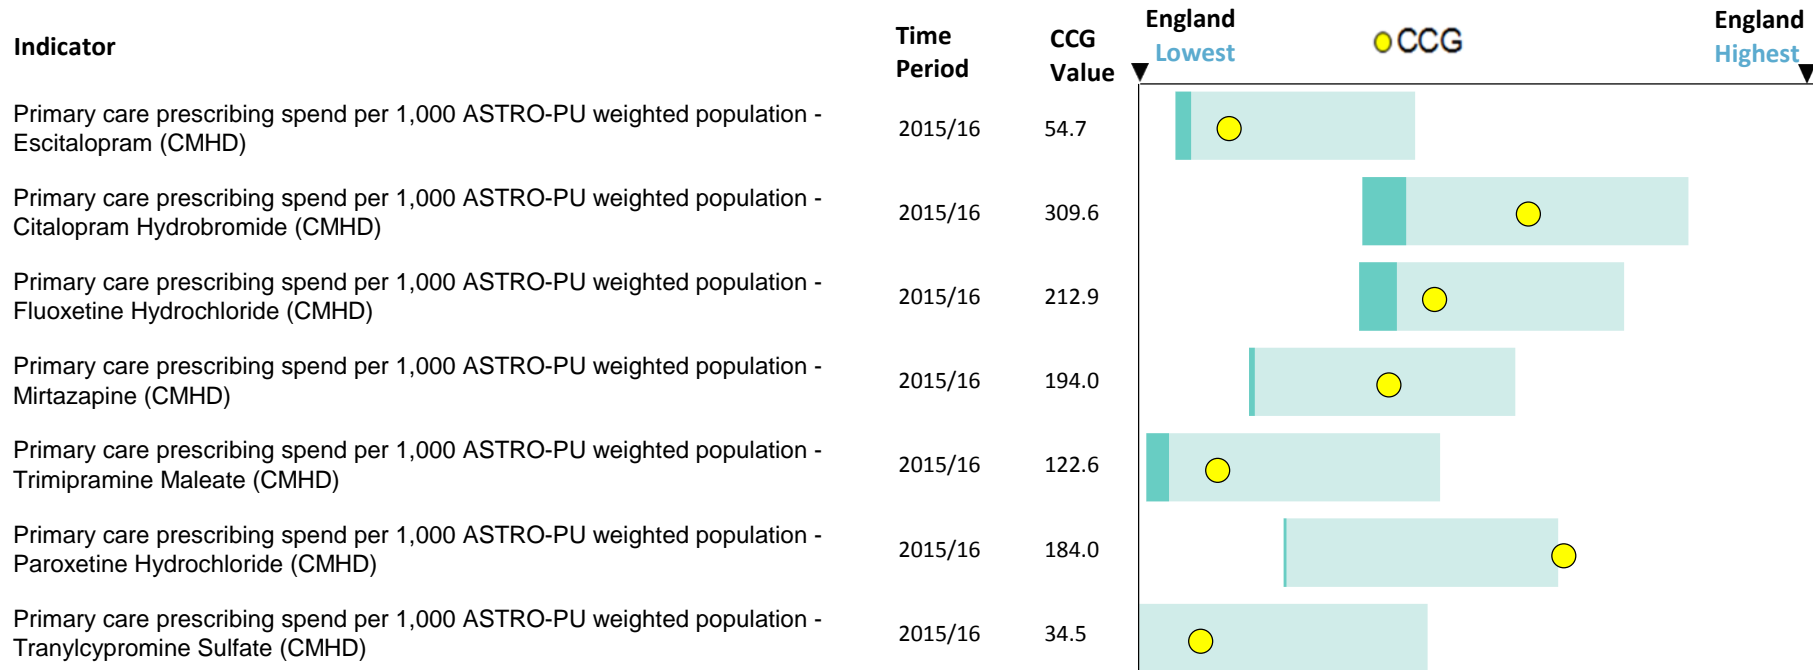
| Indicator | Time Period | CCG Value |
|---|---|---|
| Primary care prescribing spend per 1,000 ASTRO-PU weighted population - Escitalopram (CMHD) | 2015/16 | 54.7 |
| Primary care prescribing spend per 1,000 ASTRO-PU weighted population - Citalopram Hydrobromide (CMHD) | 2015/16 | 309.6 |
| Primary care prescribing spend per 1,000 ASTRO-PU weighted population - Fluoxetine Hydrochloride (CMHD) | 2015/16 | 212.9 |
| Primary care prescribing spend per 1,000 ASTRO-PU weighted population - Mirtazapine (CMHD) | 2015/16 | 194.0 |
| Primary care prescribing spend per 1,000 ASTRO-PU weighted population - Trimipramine Maleate (CMHD) | 2015/16 | 122.6 |
| Primary care prescribing spend per 1,000 ASTRO-PU weighted population - Paroxetine Hydrochloride (CMHD) | 2015/16 | 184.0 |
| Primary care prescribing spend per 1,000 ASTRO-PU weighted population - Tranylcypromine Sulfate (CMHD) | 2015/16 | 34.5 |

England Lowest
CCG
England Highest